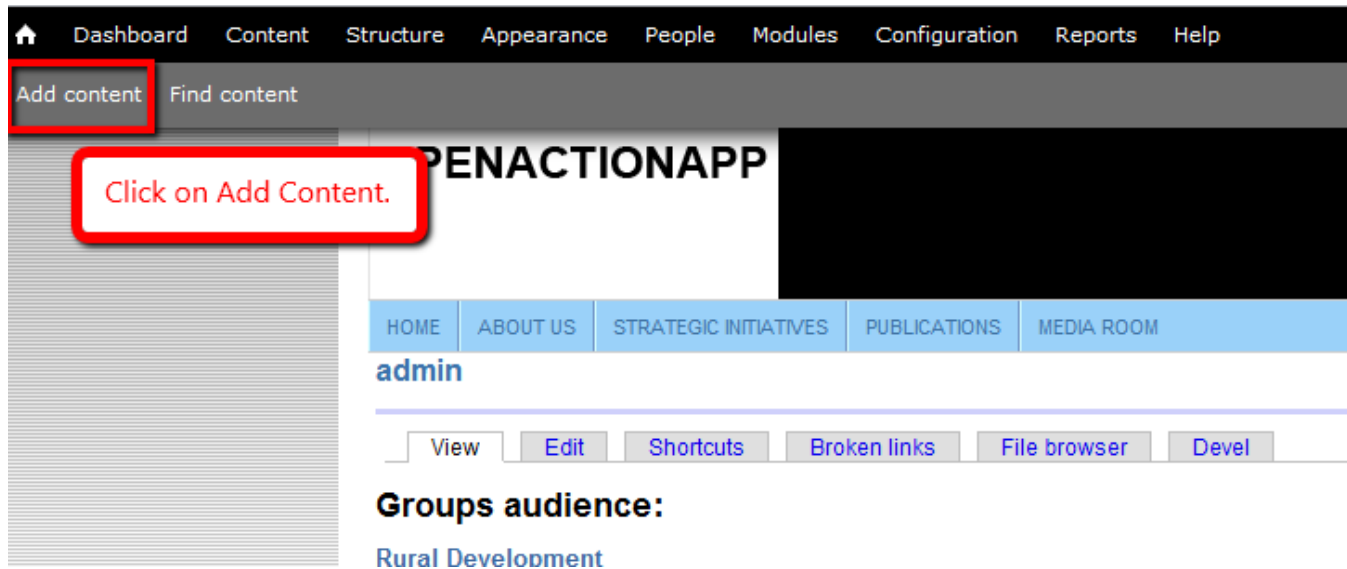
Dashboard Content Structure Appearance People Modules Configuration Reports Help

Add content Find content

Click on Add Content.

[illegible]PENACTIONAPP

HOME ABOUT US STRATEGIC INITIATIVES PUBLICATIONS MEDIA ROOM

admin

View Edit Shortcuts Broken links File browser Devel

Groups audience:

Rural Development